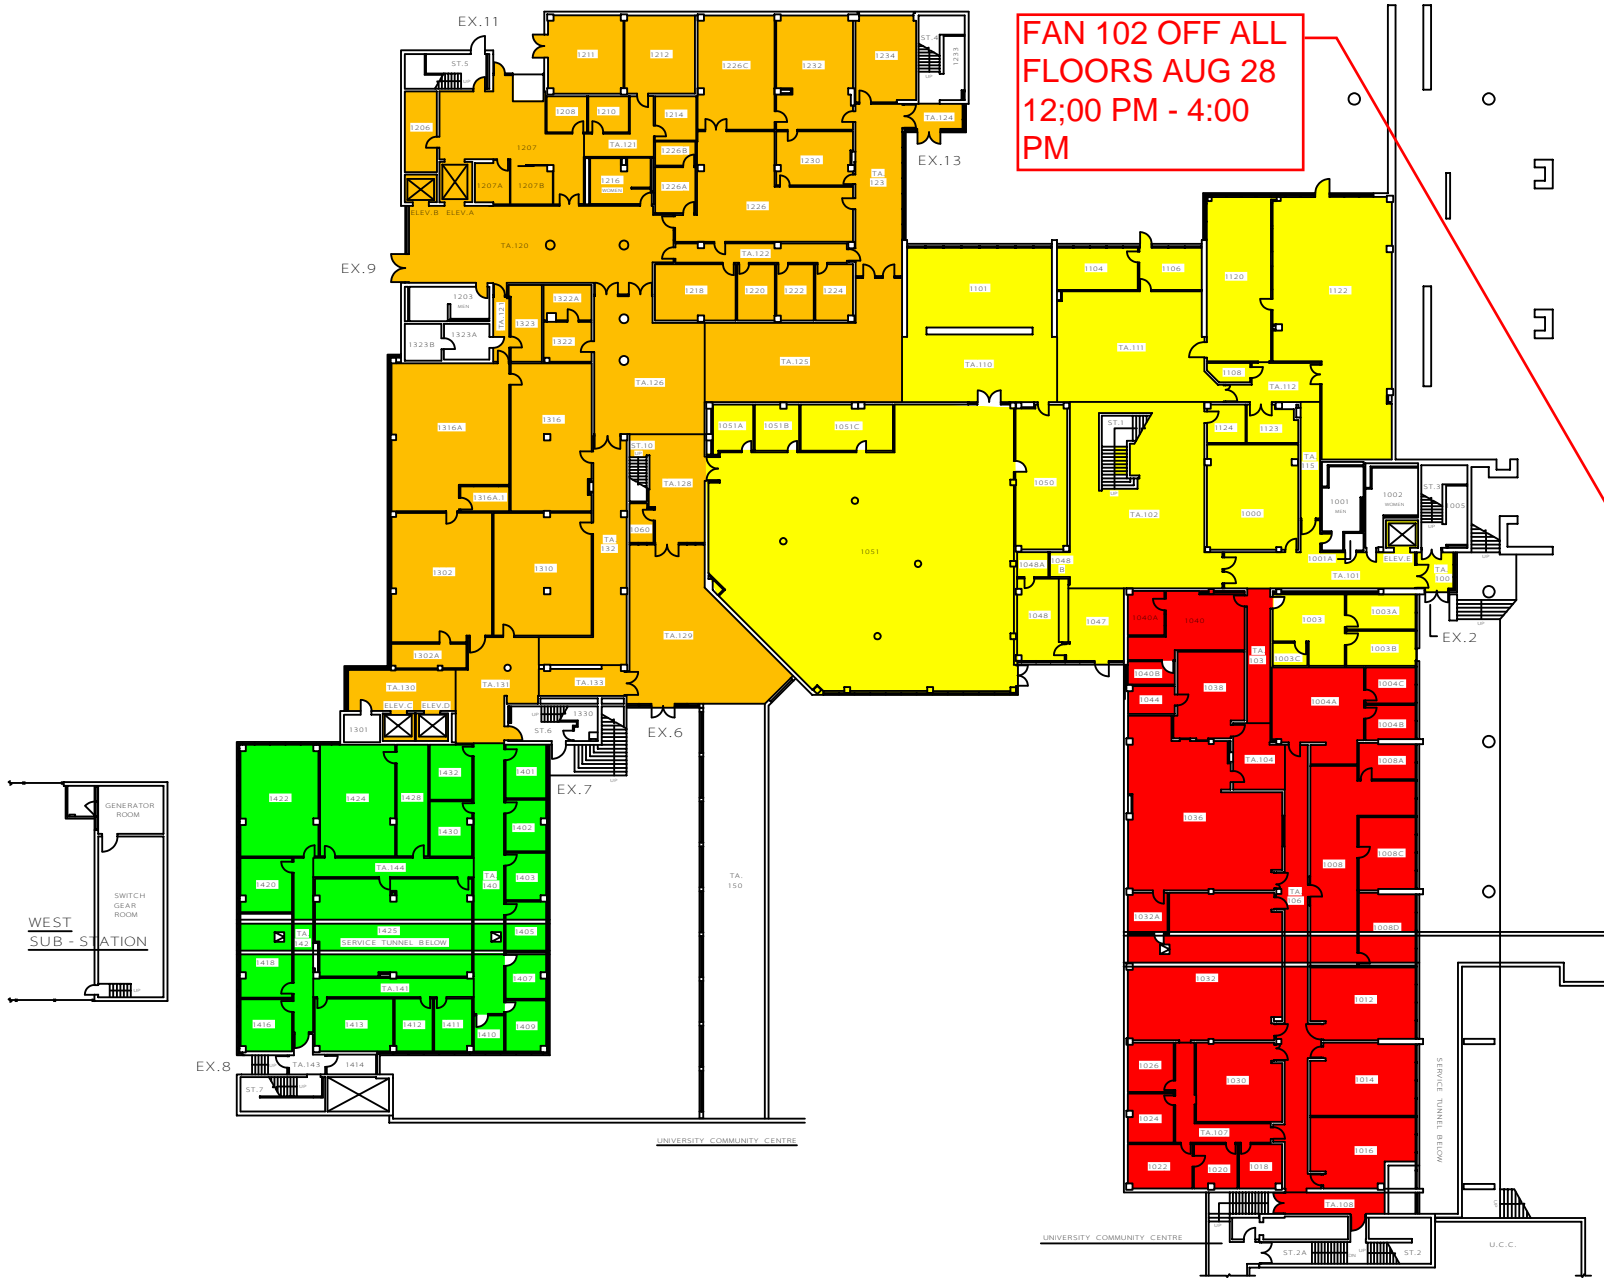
FAN 102 OFF ALL FLOORS AUG 28 12;00 PM - 4:00 PM

EX.11
ST.5
ST.4
1233
1211
1212
1226C
1232
1234
1206
1208
1210
1214
TA.124
1207
TA.121
1226B
1230
EX.13
1216 WOMEN
TA. 123
1207A
1207B
1226A
1226
ELEV.B
ELEV.A
TA.120
TA.122
EX.9
1203 MEN
1322A
TA. 127
1218
1220
1222
1224
1323
1323A
1323B
1322
TA.125
TA.126
1316A
1316
1316A.1
ST.10
TA.128
1060
1302
1310
TA. 132
TA.129
1302A
TA.130
TA.131
TA.133
ELEV.C
ELEV.D
1301
1330
ST.6
EX.6
EX.7
1104
1106
1120
1101
1122
TA.110
TA.111
1108
TA.112
1051A
1051B
1051C
ST.1
1124
1123
1050
TA. 115
TA.102
1000
1001 MEN
1002 WOMEN
ST.3
1005
1051
1048A
1048 B
1001A
ELEV.E
TA. 100
TA.101
1048
1047
1040A
1040
1003
1003A
1003B
TA. 103
1003C
EX.2
1040B
1038
1044
1004A
1004C
1004B
TA.104
1008A
1036
1008
1008C
TA. 106
1032A
1008D
1032
1012
1026
1030
1014
1024
TA.107
1016
1022
1020
1018
TA.108
ST.2A
ST.2
U.C.C.
UNIVERSITY COMMUNITY CENTRE
SERVICE TUNNEL BELOW
1422
1424
1428
1432
1401
1430
1402
TA.144
1420
TA. 140
1403
1425
TA. 142
SERVICE TUNNEL BELOW
1405
1418
1407
TA.141
1416
1413
1412
1411
1410
1409
EX.8
TA.143
1414
ST.7
TA. 150
UNIVERSITY COMMUNITY CENTRE
GENERATOR ROOM
SWITCH GEAR ROOM
WEST SUB - STATION